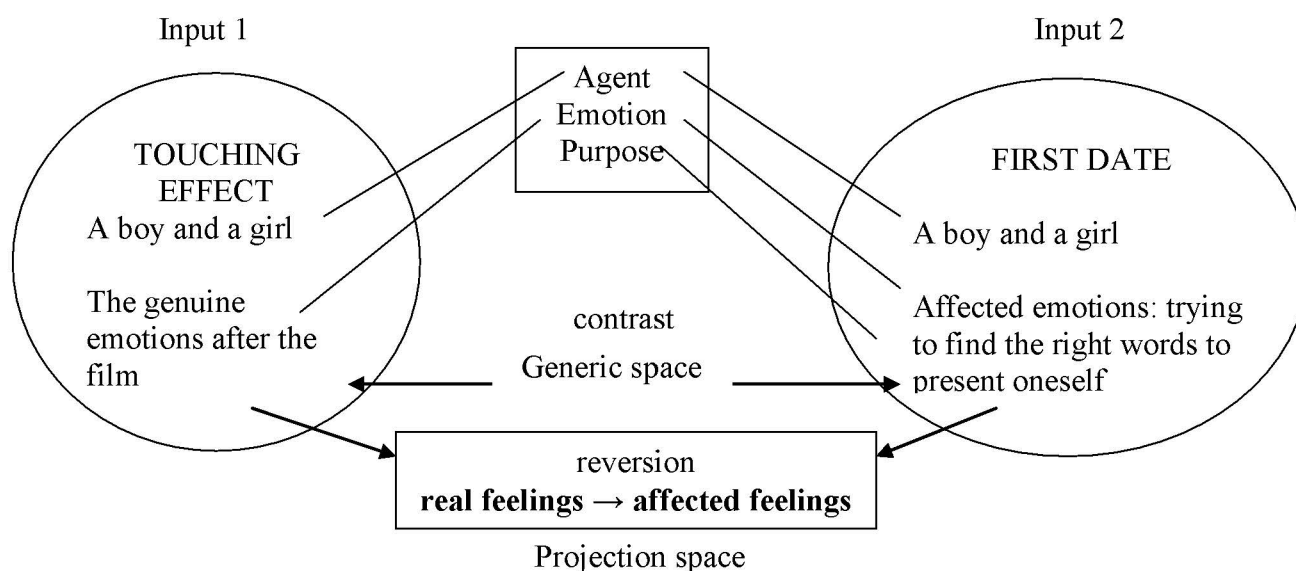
Input 1

Input 2

Agent
Emotion
Purpose

TOUCHING EFFECT
A boy and a girl

The genuine emotions after the film

FIRST DATE

A boy and a girl

Affected emotions: trying to find the right words to present oneself

contrast
Generic space

reversion
**real feelings → affected feelings**

Projection space